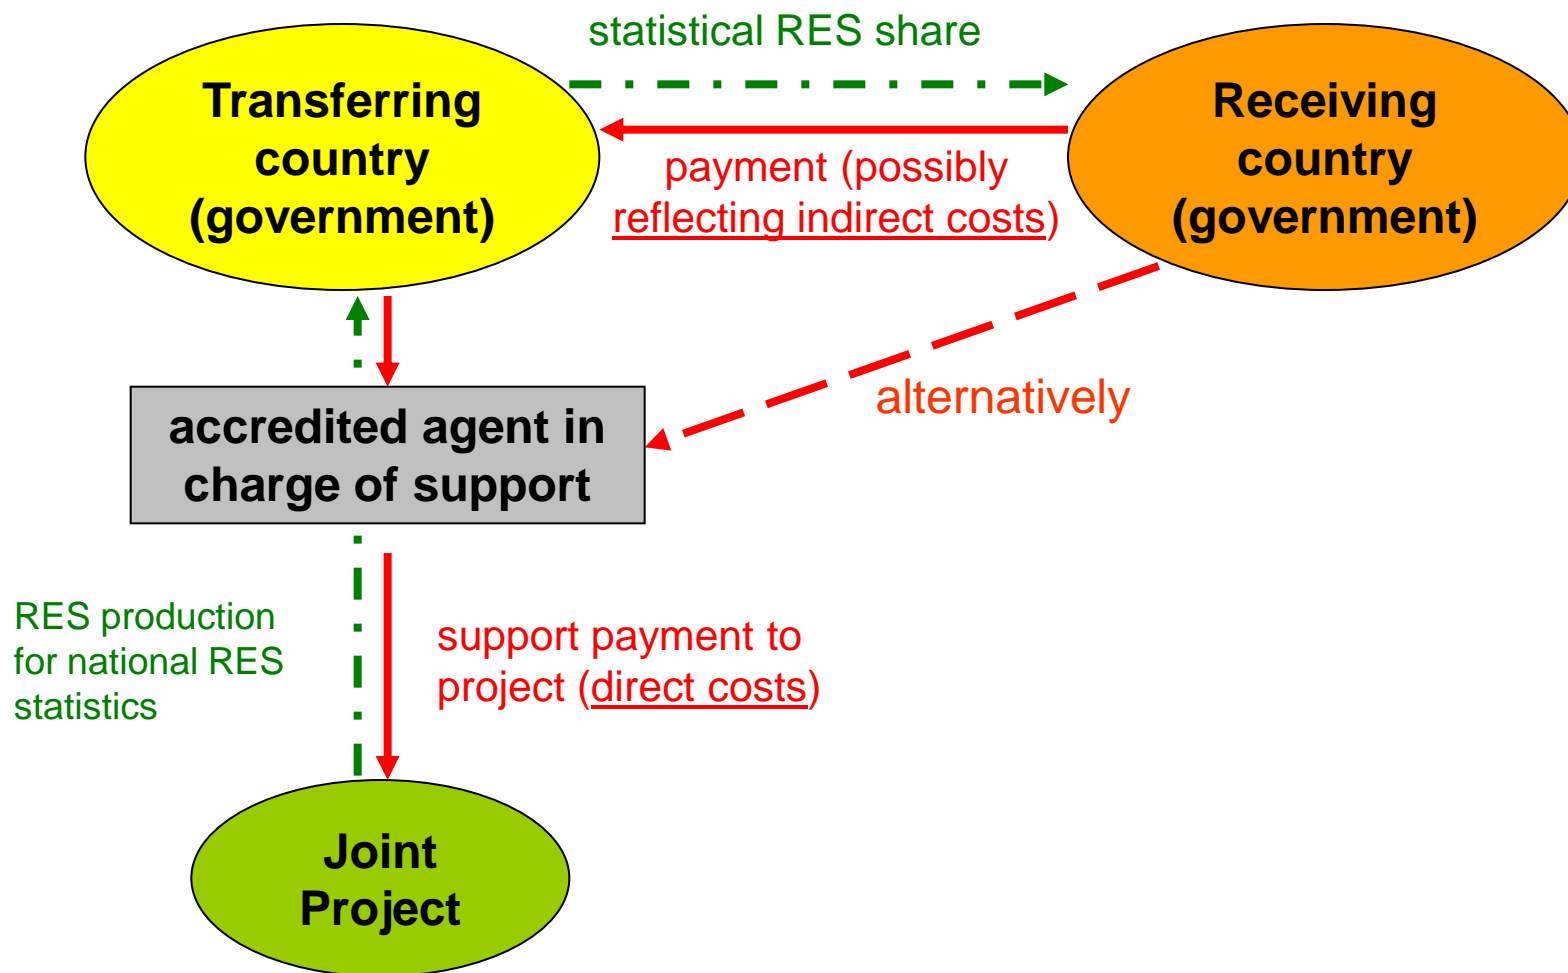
statistical RES share

Transferring country (government)

Receiving country (government)

payment (possibly reflecting indirect costs)

alternatively

accredited agent in charge of support

RES production for national RES statistics

support payment to project (direct costs)

Joint Project